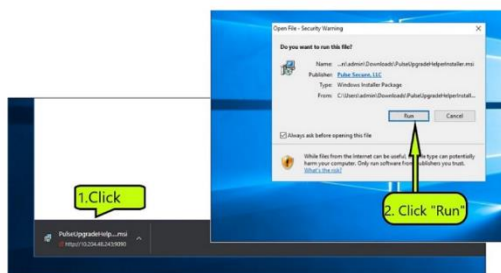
Open File - Security Warning

Do you want to run this file?

Name: ...rl.admin\Downloads\PulseUpgradeHelperInstaller.msi
Publisher: Pulse Secure, LLC
Type: Windows Installer Package
From: C:\Users\admin\Downloads\PulseUpgradeHelperInstall...

Run
Cancel

Always ask before opening this file

While files from the Internet can be useful, this file type can potentially harm your computer. Only run software from publishers you trust. What's the risk?

1.Click

PulseUpgradeHelp....msi
http://10.204.46.243:8080

2. Click "Run"